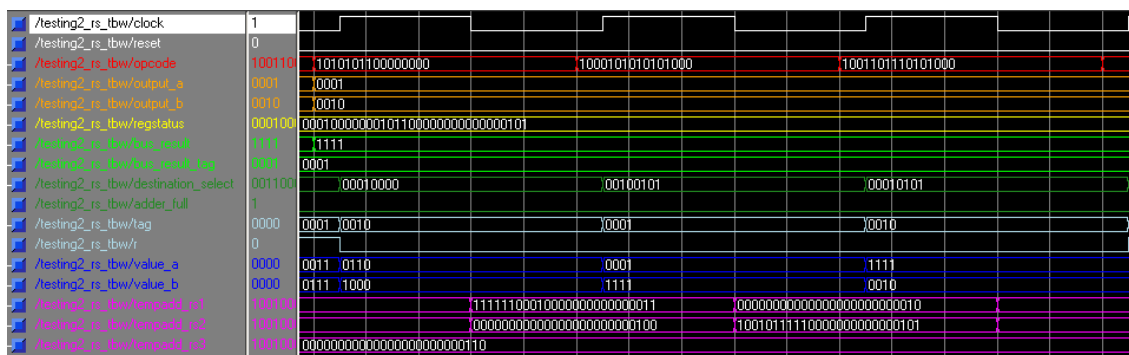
/testing2_rs_tbw/clock 1
/testing2_rs_tbw/reset 0
/testing2_rs_tbw/opcode 100110 1010101100000000 1000101010101000 1001101110101000
/testing2_rs_tbw/output_a 0001 0001
/testing2_rs_tbw/output_b 0010 0010
/testing2_rs_tbw/regstatus 000100 00010000000101100000000000000101
/testing2_rs_tbw/bus_result 1111 1111
/testing2_rs_tbw/bus_result_tag 0001 0001
/testing2_rs_tbw/destination_select 001100 00010000 00100101 00010101
/testing2_rs_tbw/adder_full 1
/testing2_rs_tbw/tag 0000 0001 0010 0001 0010
/testing2_rs_tbw/r 0
/testing2_rs_tbw/value_a 0000 0011 0110 0001 1111
/testing2_rs_tbw/value_b 0000 0111 1000 1111 0010
/testing2_rs_tbw/tempadd_rs1 100100 11111100010000000000000011 00000000000000000000000010
/testing2_rs_tbw/tempadd_rs2 100100 00000000000000000000000100 10010111110000000000000101
/testing2_rs_tbw/tempadd_rs3 100100 00000000000000000000000110